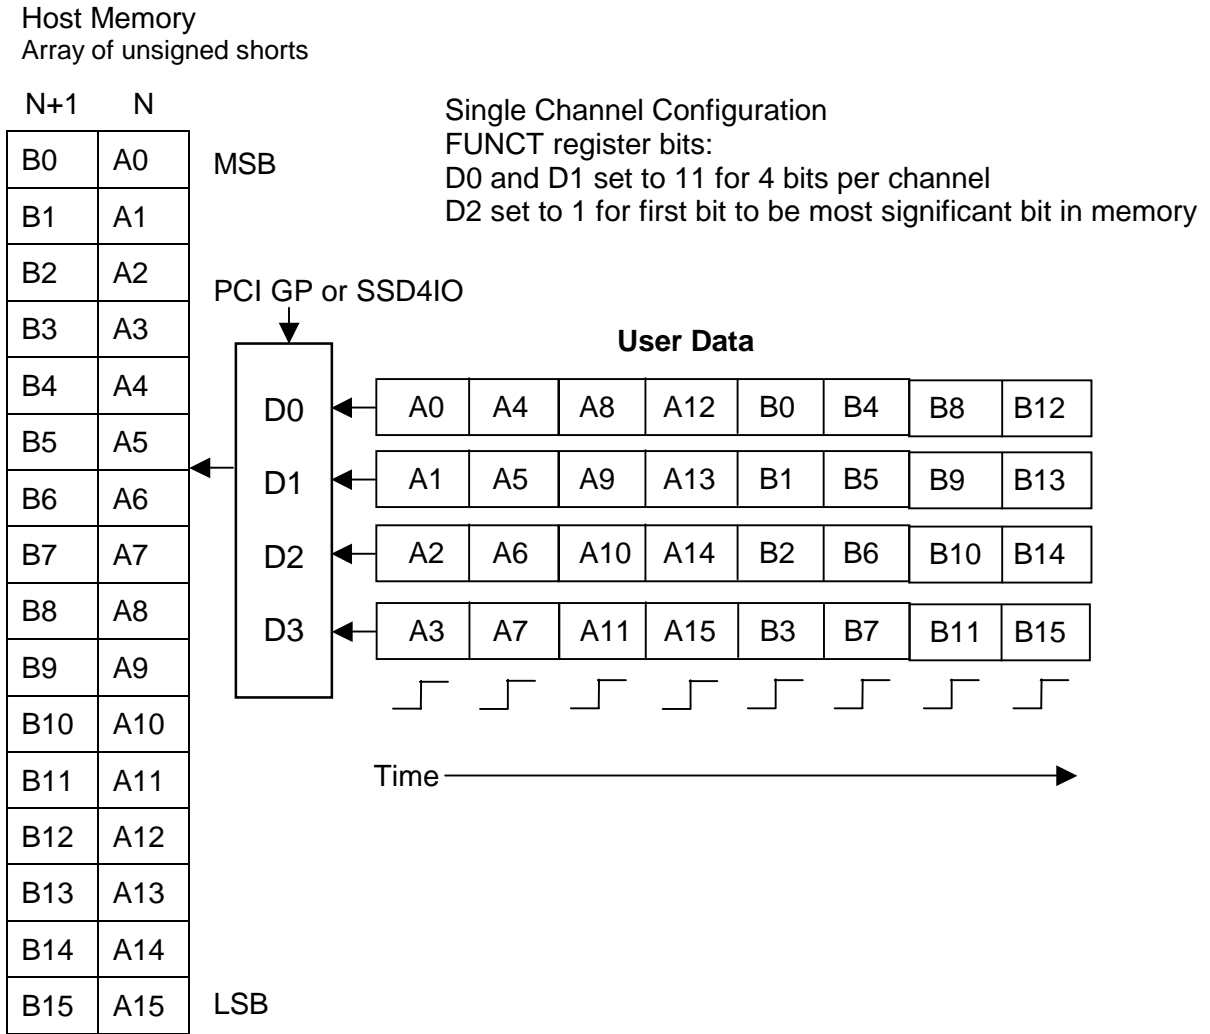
Host Memory
Array of unsigned shorts

| N+1 | N |
|---|---|
| B0 | A0 |
| B1 | A1 |
| B2 | A2 |
| B3 | A3 |
| B4 | A4 |
| B5 | A5 |
| B6 | A6 |
| B7 | A7 |
| B8 | A8 |
| B9 | A9 |
| B10 | A10 |
| B11 | A11 |
| B12 | A12 |
| B13 | A13 |
| B14 | A14 |
| B15 | A15 |

MSB

LSB

Single Channel Configuration
FUNCT register bits:
D0 and D1 set to 11 for 4 bits per channel
D2 set to 1 for first bit to be most significant bit in memory

PCI GP or SSD4IO

D0
D1
D2
D3

User Data

| A0 | A4 | A8 | A12 | B0 | B4 | B8 | B12 |
|---|---|---|---|---|---|---|---|
| A1 | A5 | A9 | A13 | B1 | B5 | B9 | B13 |
| A2 | A6 | A10 | A14 | B2 | B6 | B10 | B14 |
| A3 | A7 | A11 | A15 | B3 | B7 | B11 | B15 |

Time